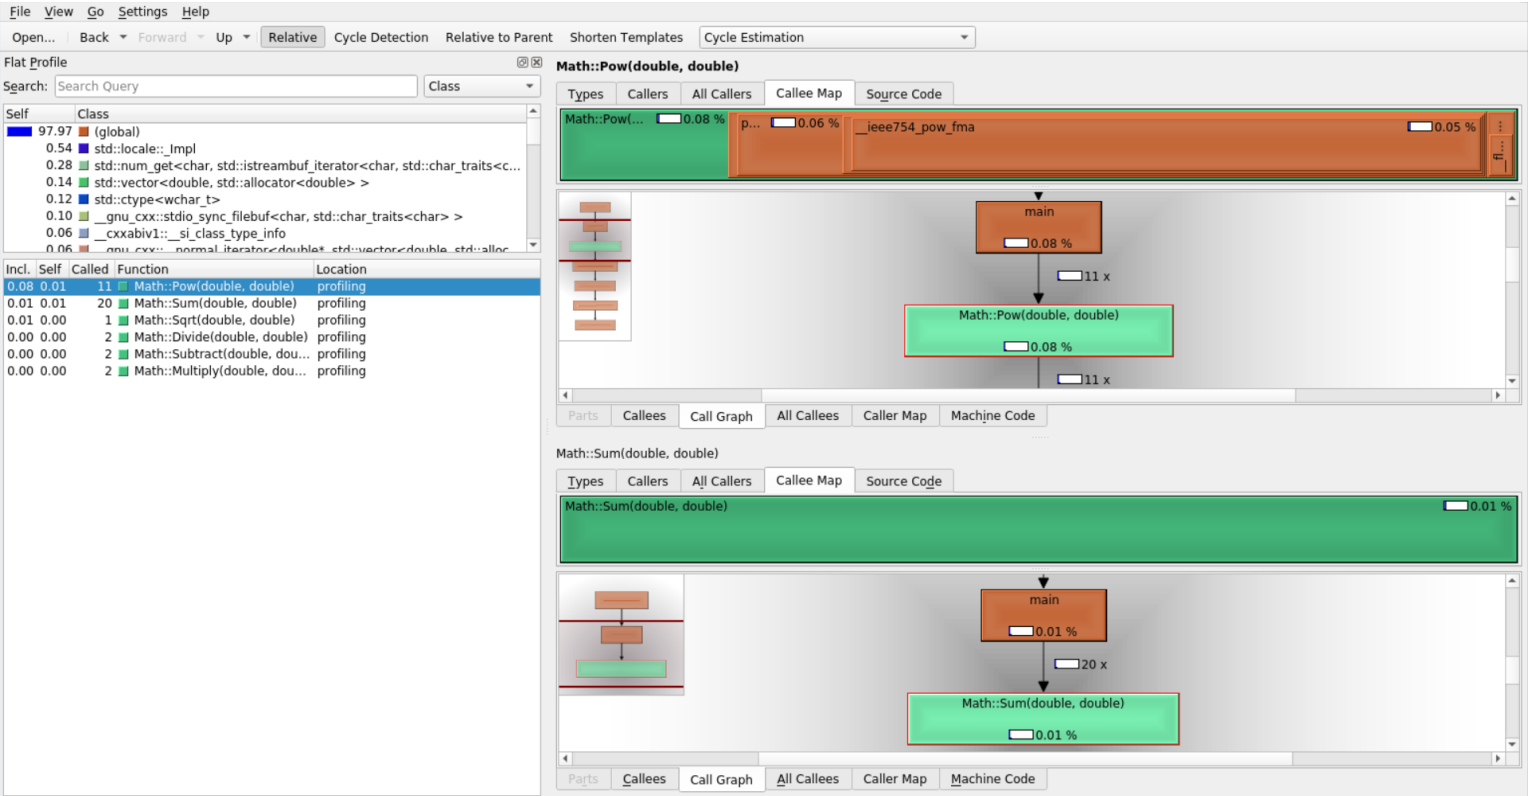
File View Go Settings Help

Open... Back Forward Up Relative Cycle Detection Relative to Parent Shorten Templates Cycle Estimation

Flat Profile

Search: Search Query Class

| Self | Class |
|---|---|
| 97.97 | (global) |
| 0.54 | std::locale::_Impl |
| 0.28 | std::num_get<char, std::istreambuf_iterator<char, std::char_traits<c... |
| 0.14 | std::vector<double, std::allocator<double> > |
| 0.12 | std::ctype<wchar_t> |
| 0.10 | __gnu_cxx::stdio_sync_filebuf<char, std::char_traits<char> > |
| 0.06 | __cxxabiv1::__si_class_type_info |
| 0.06 | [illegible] |

| Incl. | Self | Called | Function | Location |
|---|---|---|---|---|
| 0.08 | 0.01 | 11 | Math::Pow(double, double) | profiling |
| 0.01 | 0.01 | 20 | Math::Sum(double, double) | profiling |
| 0.01 | 0.00 | 1 | Math::Sqrt(double, double) | profiling |
| 0.00 | 0.00 | 2 | Math::Divide(double, double) | profiling |
| 0.00 | 0.00 | 2 | Math::Subtract(double, dou... | profiling |
| 0.00 | 0.00 | 2 | Math::Multiply(double, dou... | profiling |

Math::Pow(double, double)

Types Callers All Callers Callee Map Source Code

Math::Pow(... 0.08 % p... 0.06 % __ieee754_pow_fma 0.05 %

main 0.08 %
11 x
Math::Pow(double, double) 0.08 %
11 x

Parts Callees Call Graph All Callees Caller Map Machine Code

Math::Sum(double, double)

Types Callers All Callers Callee Map Source Code

Math::Sum(double, double) 0.01 %

main 0.01 %
20 x
Math::Sum(double, double) 0.01 %

Parts Callees Call Graph All Callees Caller Map Machine Code